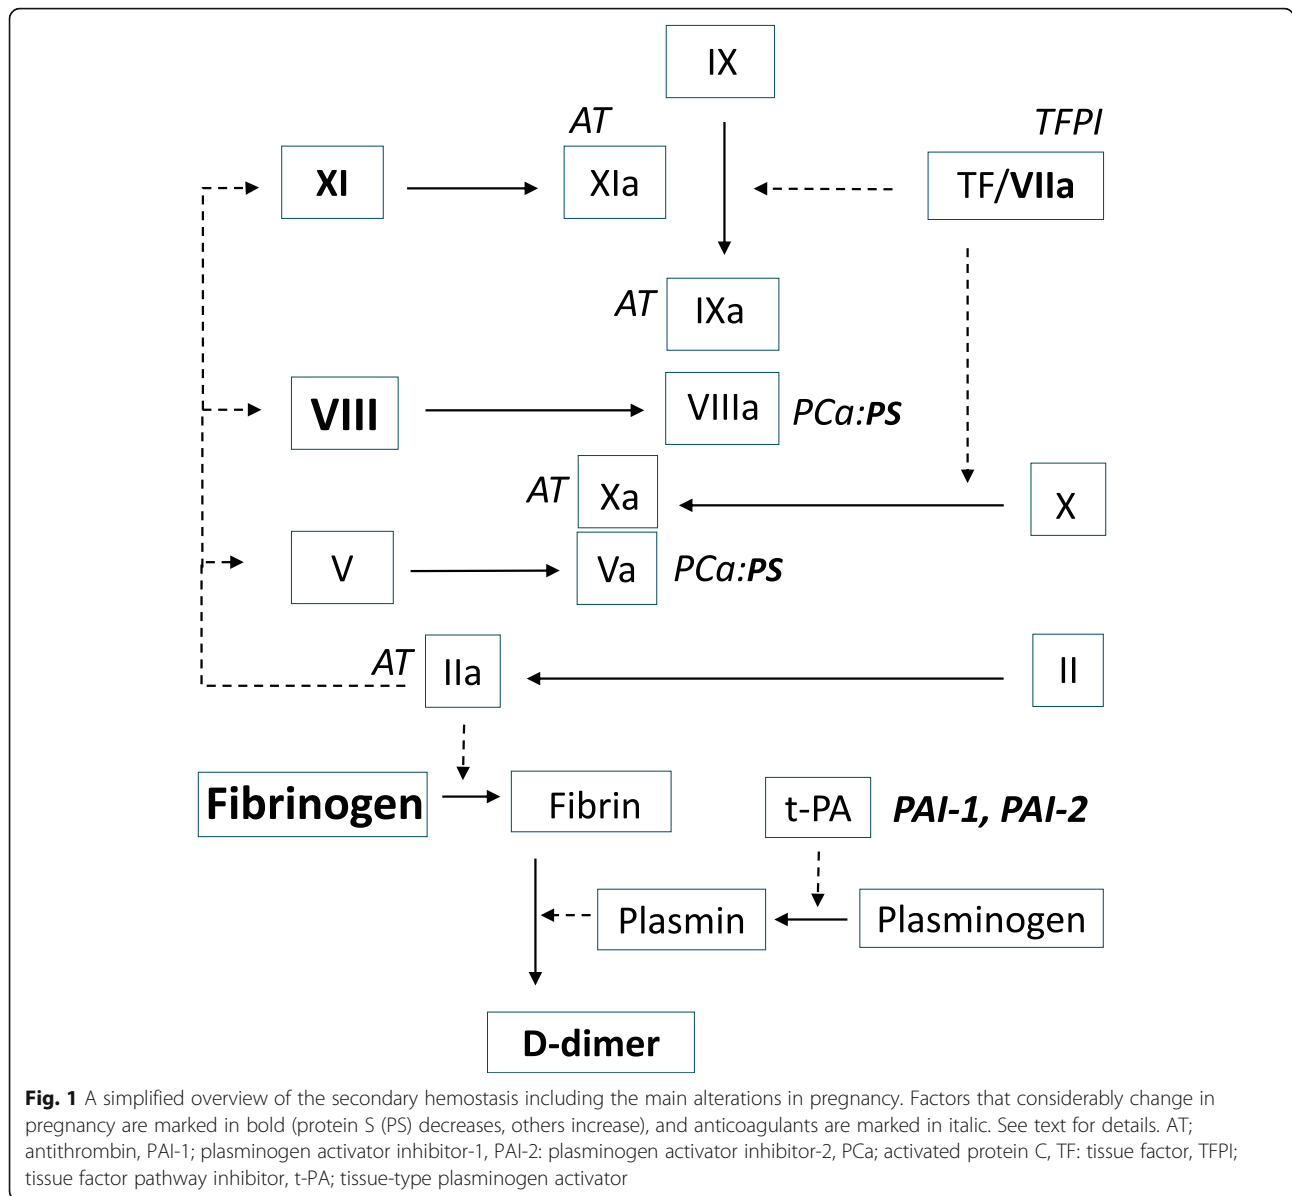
IX

AT

TFPI

XI

XIa

TF/VIIa

AT

IXa

VIII

VIIIa

PCa:PS

AT

Xa

X

V

Va

PCa:PS

AT

IIa

II

Fibrinogen

Fibrin

t-PA

PAI-1, PAI-2

Plasmin

Plasminogen

D-dimer

Fig. 1 A simplified overview of the secondary hemostasis including the main alterations in pregnancy. Factors that considerably change in pregnancy are marked in bold (protein S (PS) decreases, others increase), and anticoagulants are marked in italic. See text for details. AT; antithrombin, PAI-1; plasminogen activator inhibitor-1, PAI-2: plasminogen activator inhibitor-2, PCa; activated protein C, TF: tissue factor, TFPI; tissue factor pathway inhibitor, t-PA; tissue-type plasminogen activator